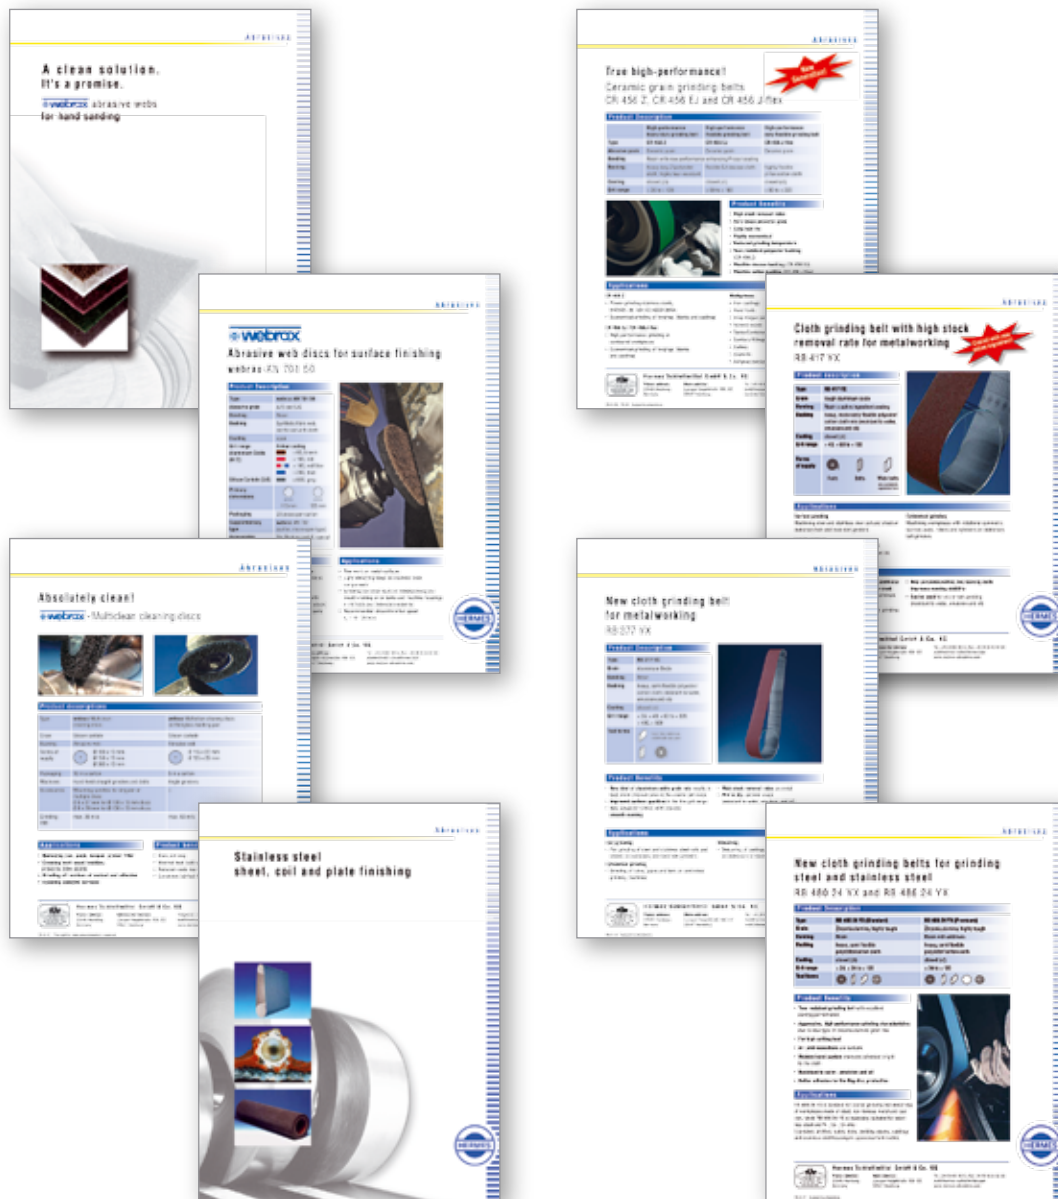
Abrasives

A clean solution.
It's a promise.
webrax abrasive webs
for hand sanding

Abrasives

webrax

Abrasive web discs for surface finishing
webrax-FN 701 50

Product Description

Applications

HERMES

Abrasives

Absolutely clean!
webrax - Multiclean cleaning discs

Product description

Applications

Product benefits

Hermes Schleifmittel GmbH & Co. KG

Abrasives

Stainless steel
sheet, coil and plate finishing

HERMES

Abrasives

True high-performance!
Ceramic grain grinding belts
CR 456 Z, CR 456 EJ and CR 456 Jflex

New Generation!

Product Description

Product Benefits

Applications

Hermes Schleifmittel GmbH & Co. KG

Abrasives

Cloth grinding belt with high stock removal rate for metalworking
RB 417 YX

Product description

Applications

HERMES

Abrasives

New cloth grinding belt
for metalworking
RB 377 YX

Product Description

Product Benefits

Applications

Hermes Schleifmittel GmbH & Co. KG

Abrasives

New cloth grinding belts for grinding
steel and stainless steel
RB 486 24 YX and RB 486 24 YX

Product Description

Product Benefits

Applications

HERMES

Hermes Schleifmittel GmbH & Co. KG